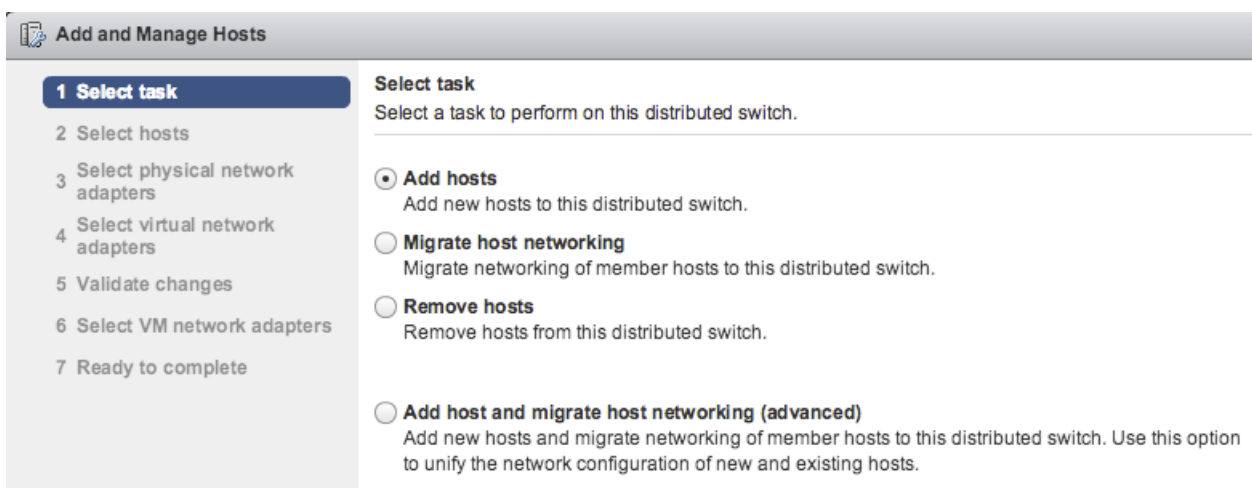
Add and Manage Hosts

1 Select task
2 Select hosts
3 Select physical network adapters
4 Select virtual network adapters
5 Validate changes
6 Select VM network adapters
7 Ready to complete

Select task
Select a task to perform on this distributed switch.

Add hosts
Add new hosts to this distributed switch.

Migrate host networking
Migrate networking of member hosts to this distributed switch.

Remove hosts
Remove hosts from this distributed switch.

Add host and migrate host networking (advanced)
Add new hosts and migrate networking of member hosts to this distributed switch. Use this option to unify the network configuration of new and existing hosts.